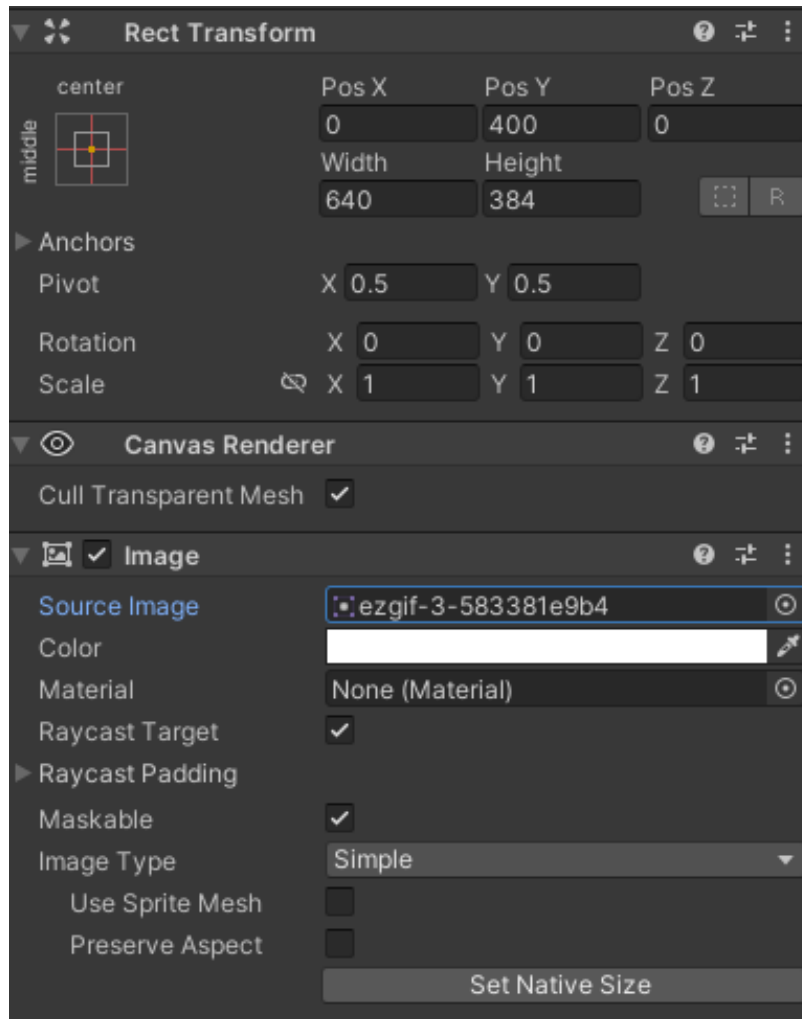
Rect Transform

center

middle

Pos X
0
Pos Y
400
Pos Z
0
Width
640
Height
384
R

Anchors
Pivot X 0.5 Y 0.5

Rotation X 0 Y 0 Z 0
Scale X 1 Y 1 Z 1

Canvas Renderer

Cull Transparent Mesh

Image

Source Image ezgif-3-583381e9b4
Color
Material None (Material)
Raycast Target
Raycast Padding
Maskable
Image Type Simple
Use Sprite Mesh
Preserve Aspect
Set Native Size